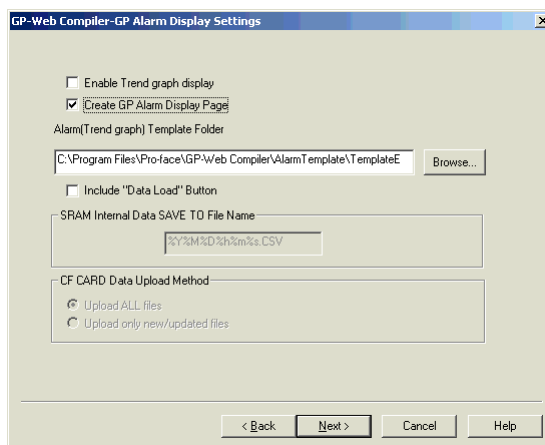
GP-Web Compiler-GP Alarm Display Settings

Enable Trend graph display

Create GP Alarm Display Page

Alarm(Trend graph) Template Folder

C:\Program Files\Pro-face\GP-Web Compiler\AlarmTemplate\TemplateE

Browse...

Include "Data Load" Button

SRAM Internal Data SAVE TO File Name

%Y%M%D%h%m%s.CSV

CF CARD Data Upload Method

Upload ALL files

Upload only new/updated files

< Back

Next >

Cancel

Help